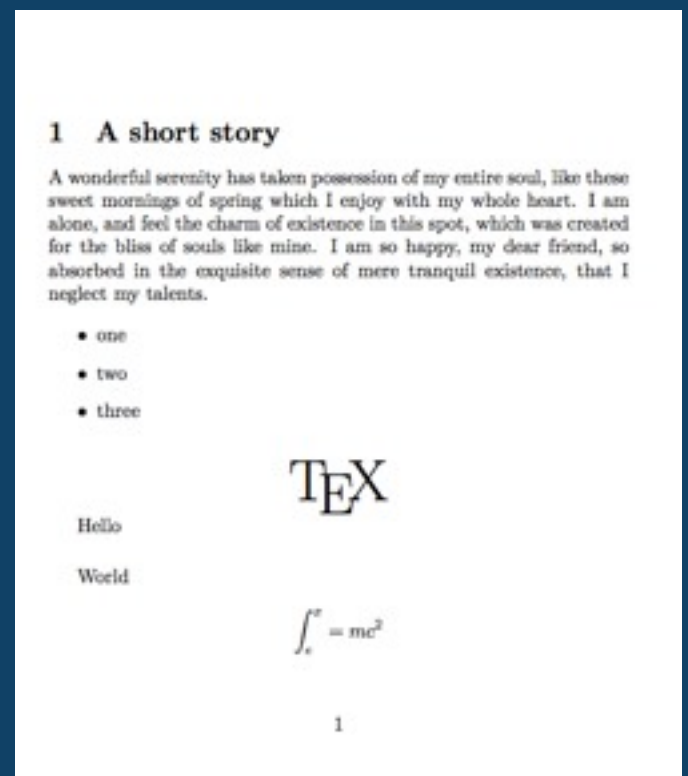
1 A short story

A wonderful serenity has taken possession of my entire soul, like these sweet mornings of spring which I enjoy with my whole heart. I am alone, and feel the charm of existence in this spot, which was created for the bliss of souls like mine. I am so happy, my dear friend, so absorbed in the exquisite sense of mere tranquil existence, that I neglect my talents.

- one
- two
- three

TEX

Hello

World

$\int_{e}^{x} = mc^2$

1